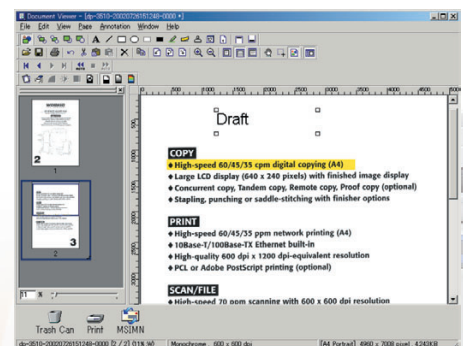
Document Viewer - [dp-3510-20020726151248-0000 ]

File Edit View Page Annotation Window Help

2

3

Draft

COPY

♦ High-speed 60/45/35 cpm digital copying (A4)

♦ Large LCD display (640 x 240 pixels) with finished image display

♦ Concurrent copy, Tandem copy, Remote copy, Proof copy (optional)

♦ Stapling, punching or saddle-stitching with finisher options

PRINT

♦ High-speed 60/45/35 ppm network printing (A4)

♦ 10Base-T/100Base-TX Ethernet built-in

♦ High-quality 600 dpi x 1200 dpi-equivalent resolution

♦ PCL or Adobe PostScript printing (optional)

SCAN/FILE

♦ High-speed 70 ppm scanning with 600 x 600 dpi resolution

Trash Can Print MSIMN

dp-3510-20020726151248-0000 [2 / 2] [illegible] Monochrome 600 x 600 dpi [A4 Portrait] 4960 x 7008 pixel 4,243KB